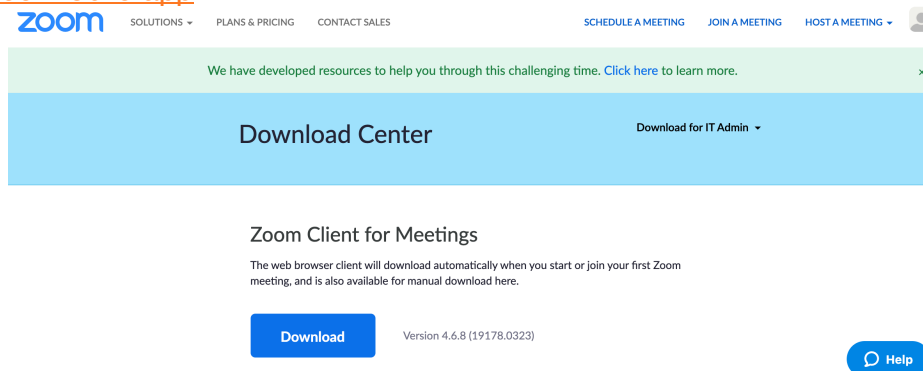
zoom SOLUTIONS PLANS & PRICING CONTACT SALES SCHEDULE A MEETING JOIN A MEETING HOST A MEETING

We have developed resources to help you through this challenging time. Click here to learn more. ×

Download Center

Download for IT Admin

Zoom Client for Meetings

The web browser client will download automatically when you start or join your first Zoom meeting, and is also available for manual download here.

Download

Version 4.6.8 (19178.0323)

Help